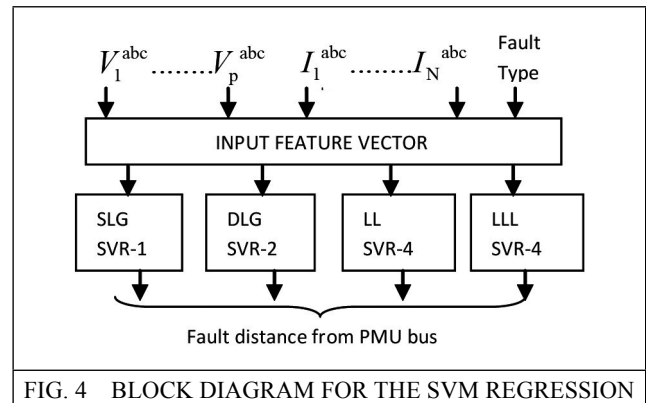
$V_1^{abc}$ ........ $V_p^{abc}$ $I_1^{abc}$ ........ $I_N^{abc}$ Fault Type

INPUT FEATURE VECTOR

SLG SVR-1

DLG SVR-2

LL SVR-4

LLL SVR-4

Fault distance from PMU bus

FIG. 4 BLOCK DIAGRAM FOR THE SVM REGRESSION